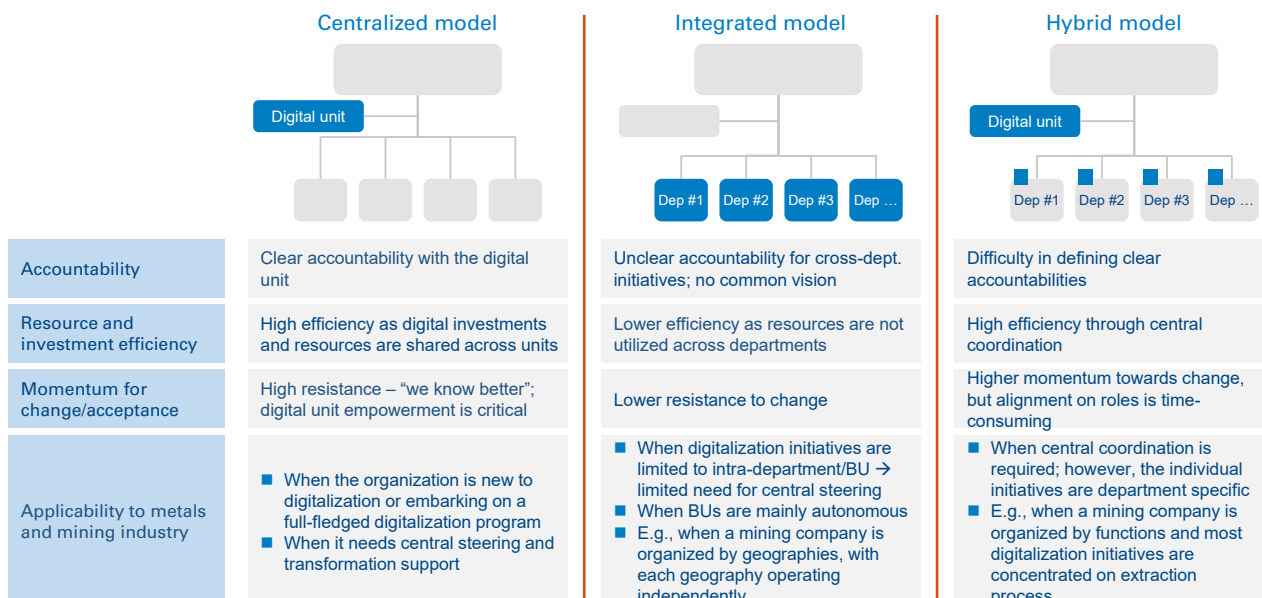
| | Centralized model | Integrated model | Hybrid model |
|---|---|---|---|
| | Digital unit | Dep #1, Dep #2, Dep #3, Dep … | Digital unit; Dep #1, Dep #2, Dep #3, Dep … |
| Accountability | Clear accountability with the digital unit | Unclear accountability for cross-dept. initiatives; no common vision | Difficulty in defining clear accountabilities |
| Resource and investment efficiency | High efficiency as digital investments and resources are shared across units | Lower efficiency as resources are not utilized across departments | High efficiency through central coordination |
| Momentum for change/acceptance | High resistance – “we know better”; digital unit empowerment is critical | Lower resistance to change | Higher momentum towards change, but alignment on roles is time-consuming |
| Applicability to metals and mining industry | ■ When the organization is new to digitalization or embarking on a full-fledged digitalization program ■ When it needs central steering and transformation support | ■ When digitalization initiatives are limited to intra-department/BU → limited need for central steering ■ When BUs are mainly autonomous ■ E.g., when a mining company is organized by geographies, with each geography operating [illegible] | ■ When central coordination is required; however, the individual initiatives are department specific ■ E.g., when a mining company is organized by functions and most digitalization initiatives are concentrated on extraction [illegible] |